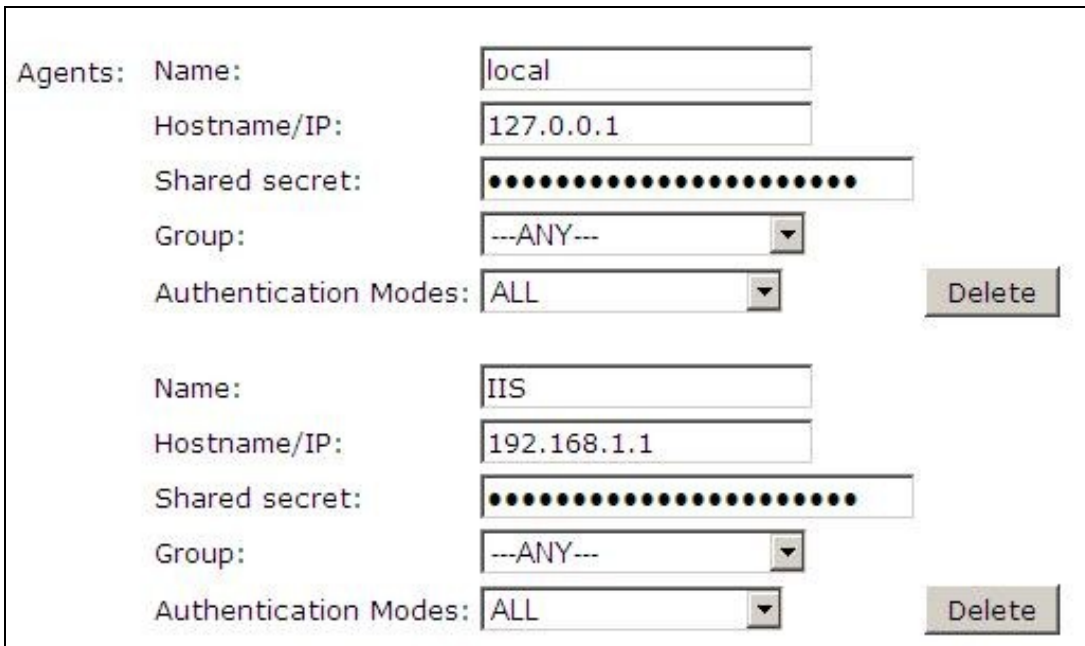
Agents: Name: local

Hostname/IP: 127.0.0.1

Shared secret: ••••••••••••••••••••••

Group: ---ANY---

Authentication Modes: ALL

Delete

Name: IIS

Hostname/IP: 192.168.1.1

Shared secret: ••••••••••••••••••••••

Group: ---ANY---

Authentication Modes: ALL

Delete